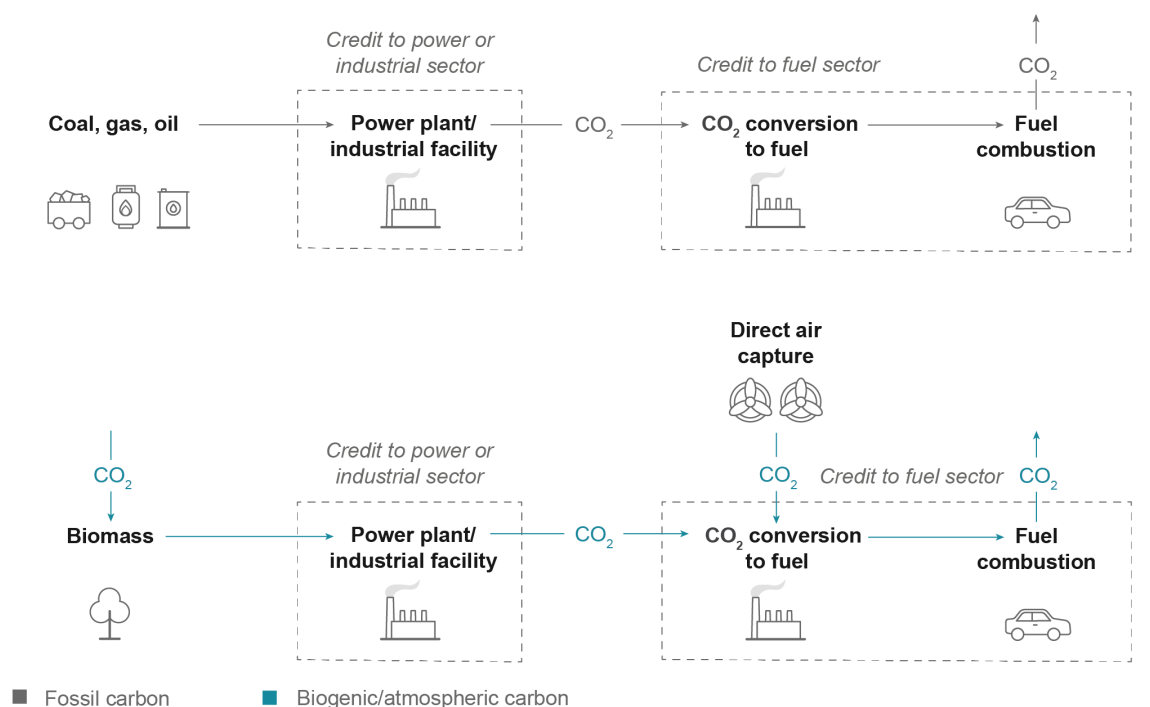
Credit to power or industrial sector

Credit to fuel sector

$CO_2$

Coal, gas, oil

Power plant/ industrial facility

$CO_2$

$CO_2$ conversion to fuel

Fuel combustion

Direct air capture

$CO_2$

Credit to power or industrial sector

$CO_2$

Credit to fuel sector

$CO_2$

Biomass

Power plant/ industrial facility

$CO_2$

$CO_2$ conversion to fuel

Fuel combustion

Fossil carbon

Biogenic/atmospheric carbon